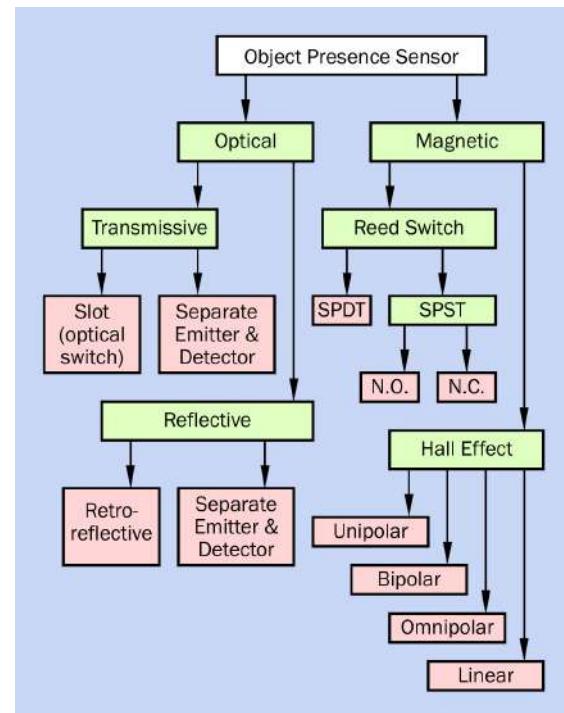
Object Presence Sensor

Optical

Magnetic

Transmissive

Reed Switch

Slot (optical switch)

Separate Emitter & Detector

SPDT

SPST

N.O.

N.C.

Reflective

Hall Effect

Retroreflective

Separate Emitter & Detector

Unipolar

Bipolar

Omnipolar

Linear